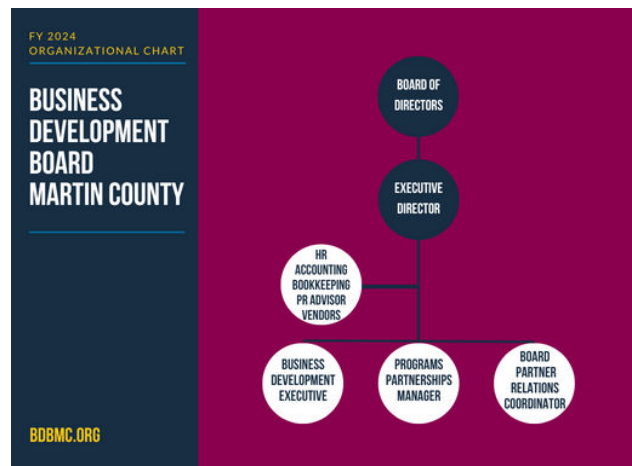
FY 2024
ORGANIZATIONAL CHART

BUSINESS DEVELOPMENT BOARD MARTIN COUNTY

BDBMC.ORG

BOARD OF DIRECTORS

EXECUTIVE DIRECTOR

HR
ACCOUNTING
BOOKKEEPING
PR ADVISOR
VENDORS

BUSINESS DEVELOPMENT EXECUTIVE

PROGRAMS PARTNERSHIPS MANAGER

BOARD PARTNER RELATIONS COORDINATOR